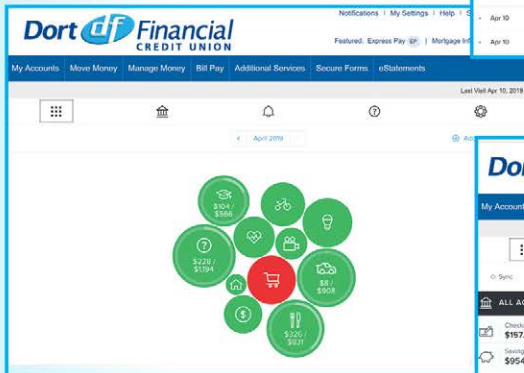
Dort df Financial CREDIT UNION

Notifications | My Settings | Help | S

Featured: Express Pay EP | Mortgage Inf

Apr 10

Apr 10

My Accounts | Move Money | Manage Money | Bill Pay | Additional Services | Secure Forms | eStatements

Last Visit Apr 10, 2019

< April 2019 >

$104 / $566

$228 / $1,194

$8 / $908

$326 / $821

Dor

My Accoun

Sync

ALL AC

Check $157.

Saving $954